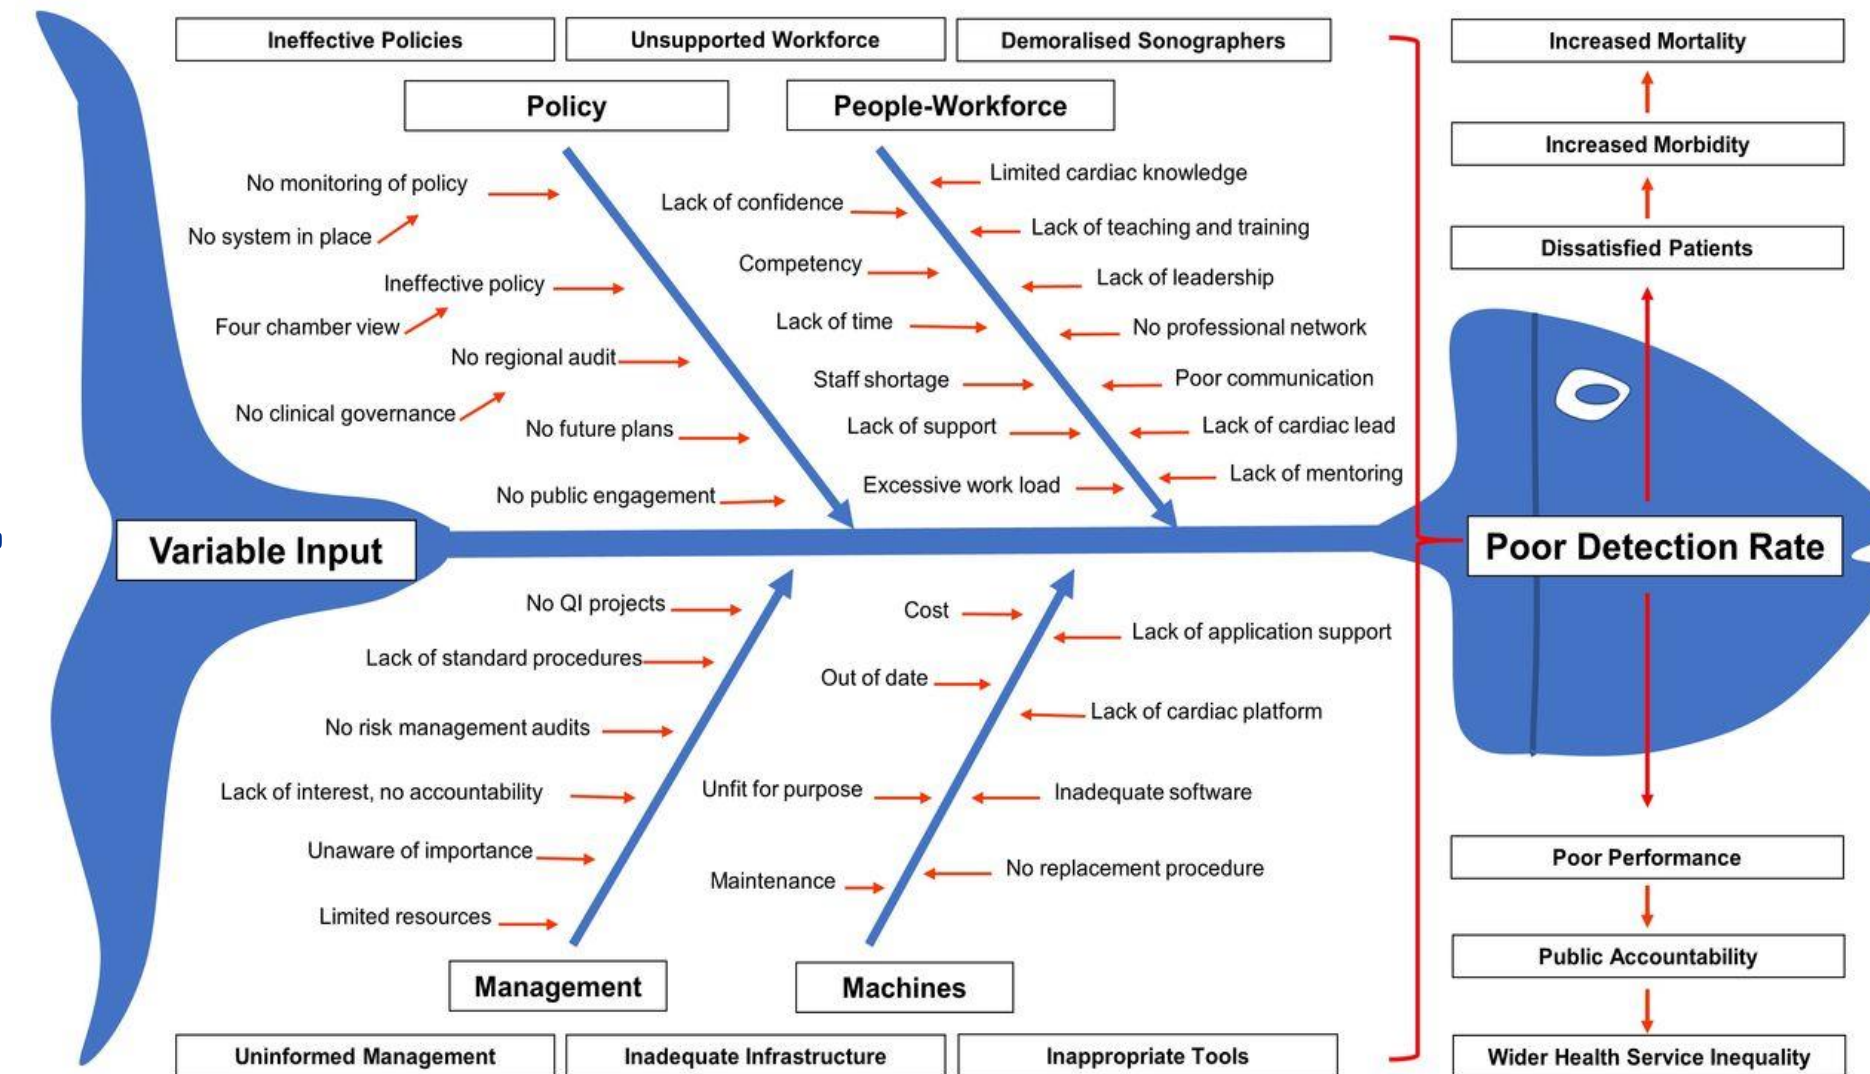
Ineffective Policies
Unsupported Workforce
Demoralised Sonographers

Policy
People-Workforce

No monitoring of policy
No system in place
Ineffective policy
Four chamber view
No regional audit
No clinical governance
No future plans
No public engagement

Lack of confidence
Competency
Lack of time
Staff shortage
Lack of support
Excessive work load

Limited cardiac knowledge
Lack of teaching and training
Lack of leadership
No professional network
Poor communication
Lack of cardiac lead
Lack of mentoring

Variable Input

Poor Detection Rate

Increased Mortality
Increased Morbidity
Dissatisfied Patients

No QI projects
Lack of standard procedures
No risk management audits
Lack of interest, no accountability
Unaware of importance
Limited resources

Cost
Out of date
Unfit for purpose
Maintenance

Lack of application support
Lack of cardiac platform
Inadequate software
No replacement procedure

Management
Machines

Poor Performance
Public Accountability
Wider Health Service Inequality

Uninformed Management
Inadequate Infrastructure
Inappropriate Tools